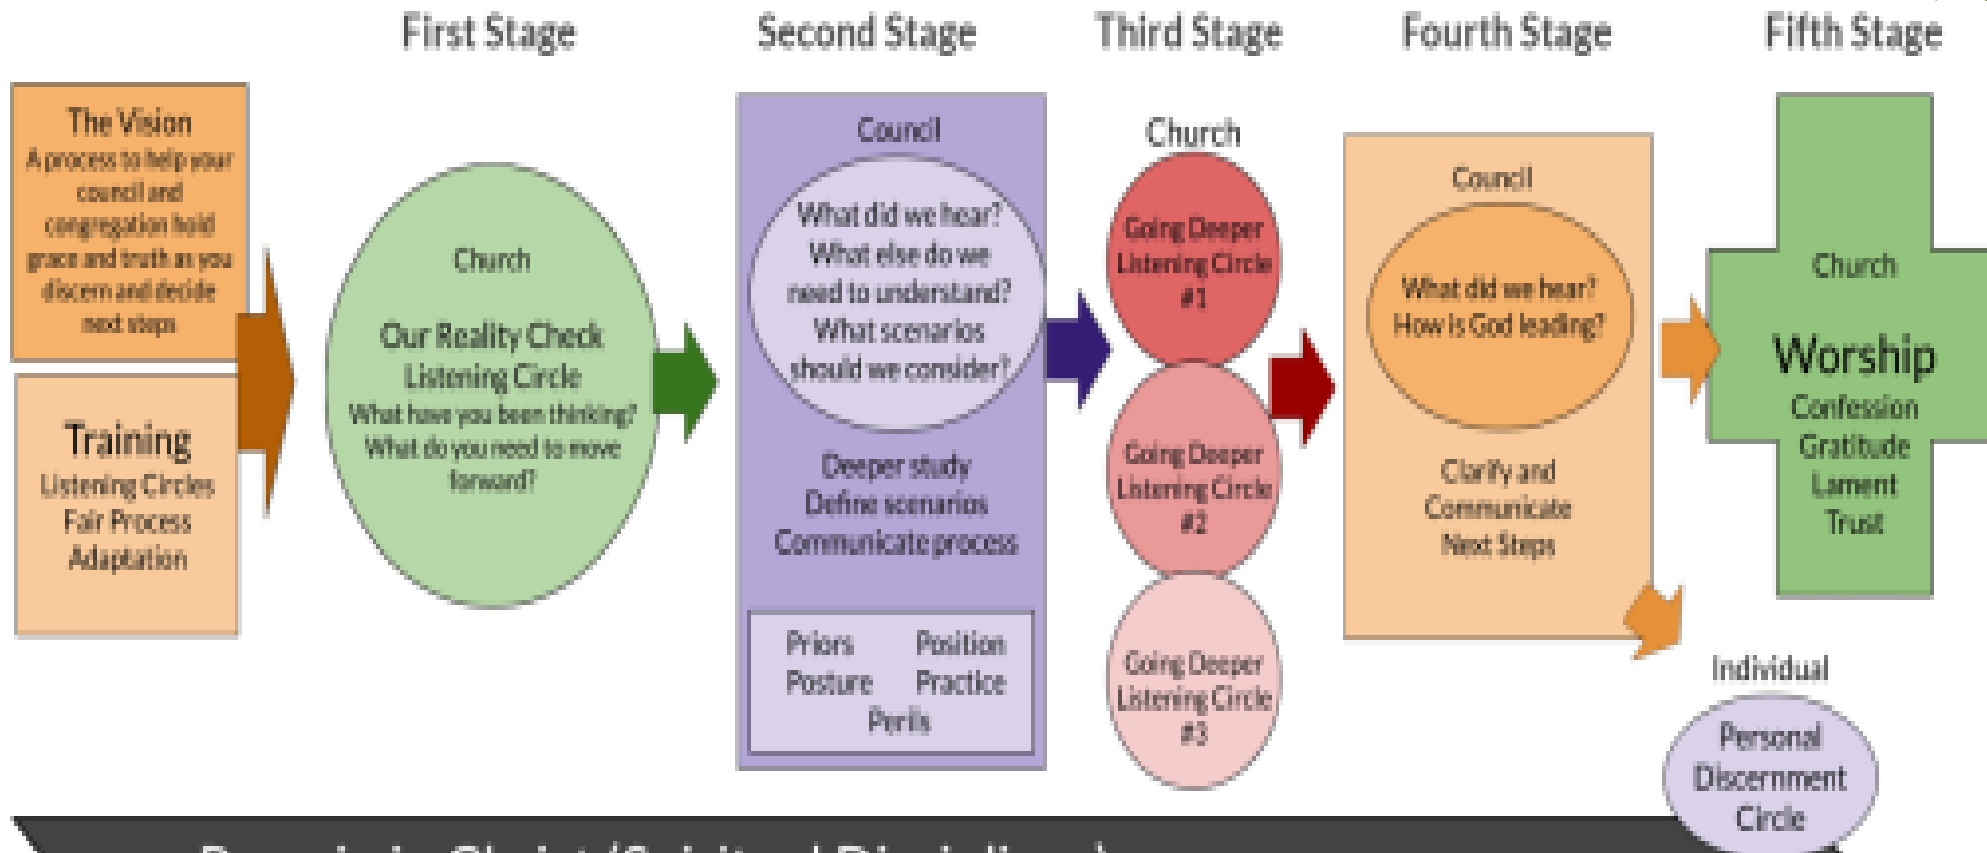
First Stage

Second Stage

Third Stage

Fourth Stage

Fifth Stage

The Vision
A process to help your council and congregation hold grace and truth as you discern and decide next steps

Training
Listening Circles
Fair Process
Adaptation

Church
Our Reality Check
Listening Circle
What have you been thinking?
What do you need to move forward?

Council
What did we hear?
What else do we need to understand?
What scenarios should we consider?

Deeper study
Define scenarios
Communicate process

Priors
Position
Posture
Practice
Perils

Church
Going Deeper
Listening Circle
#1

Going Deeper
Listening Circle
#2

Going Deeper
Listening Circle
#3

Council
What did we hear?
How is God leading?

Clarify and Communicate Next Steps

Church
Worship
Confession
Gratitude
Lament
Trust

Individual
Personal Discernment Circle

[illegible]